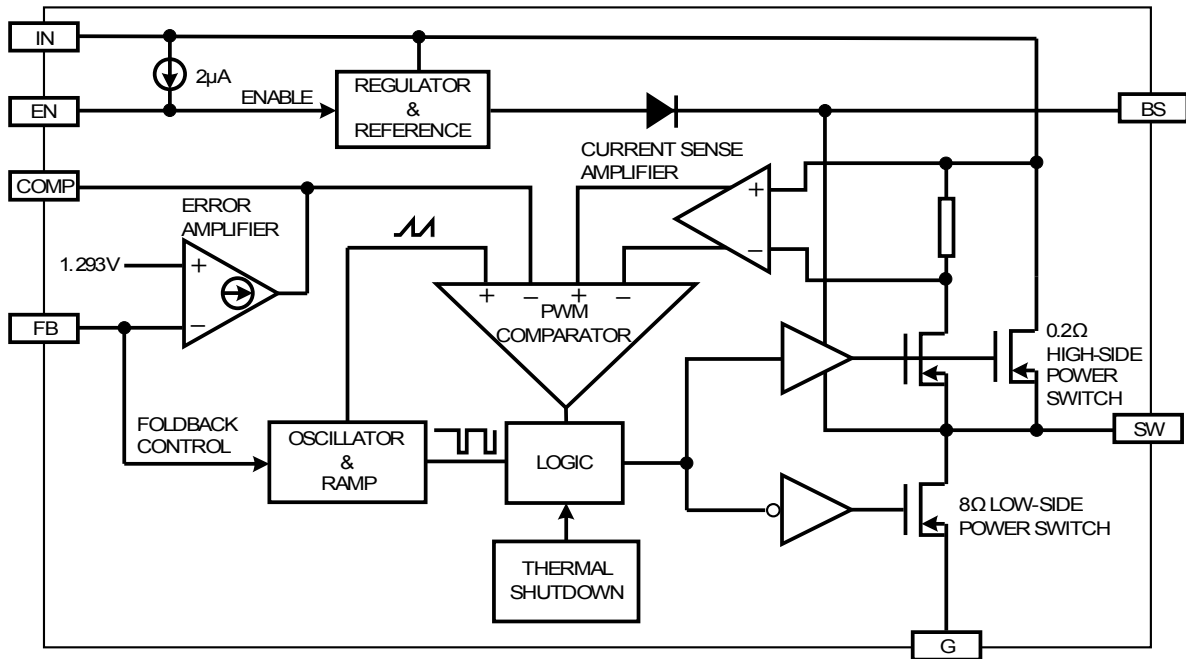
IN
2µA
EN
ENABLE
REGULATOR
&
REFERENCE
BS
CURRENT SENSE
AMPLIFIER
COMP
+
−
ERROR
AMPLIFIER
1.293V
+
−
FB
+
−
+
−
PWM
COMPARATOR
0.2Ω
HIGH-SIDE
POWER
SWITCH
FOLDBACK
CONTROL
OSCILLATOR
&
RAMP
LOGIC
SW
8Ω LOW-SIDE
POWER SWITCH
THERMAL
SHUTDOWN
G